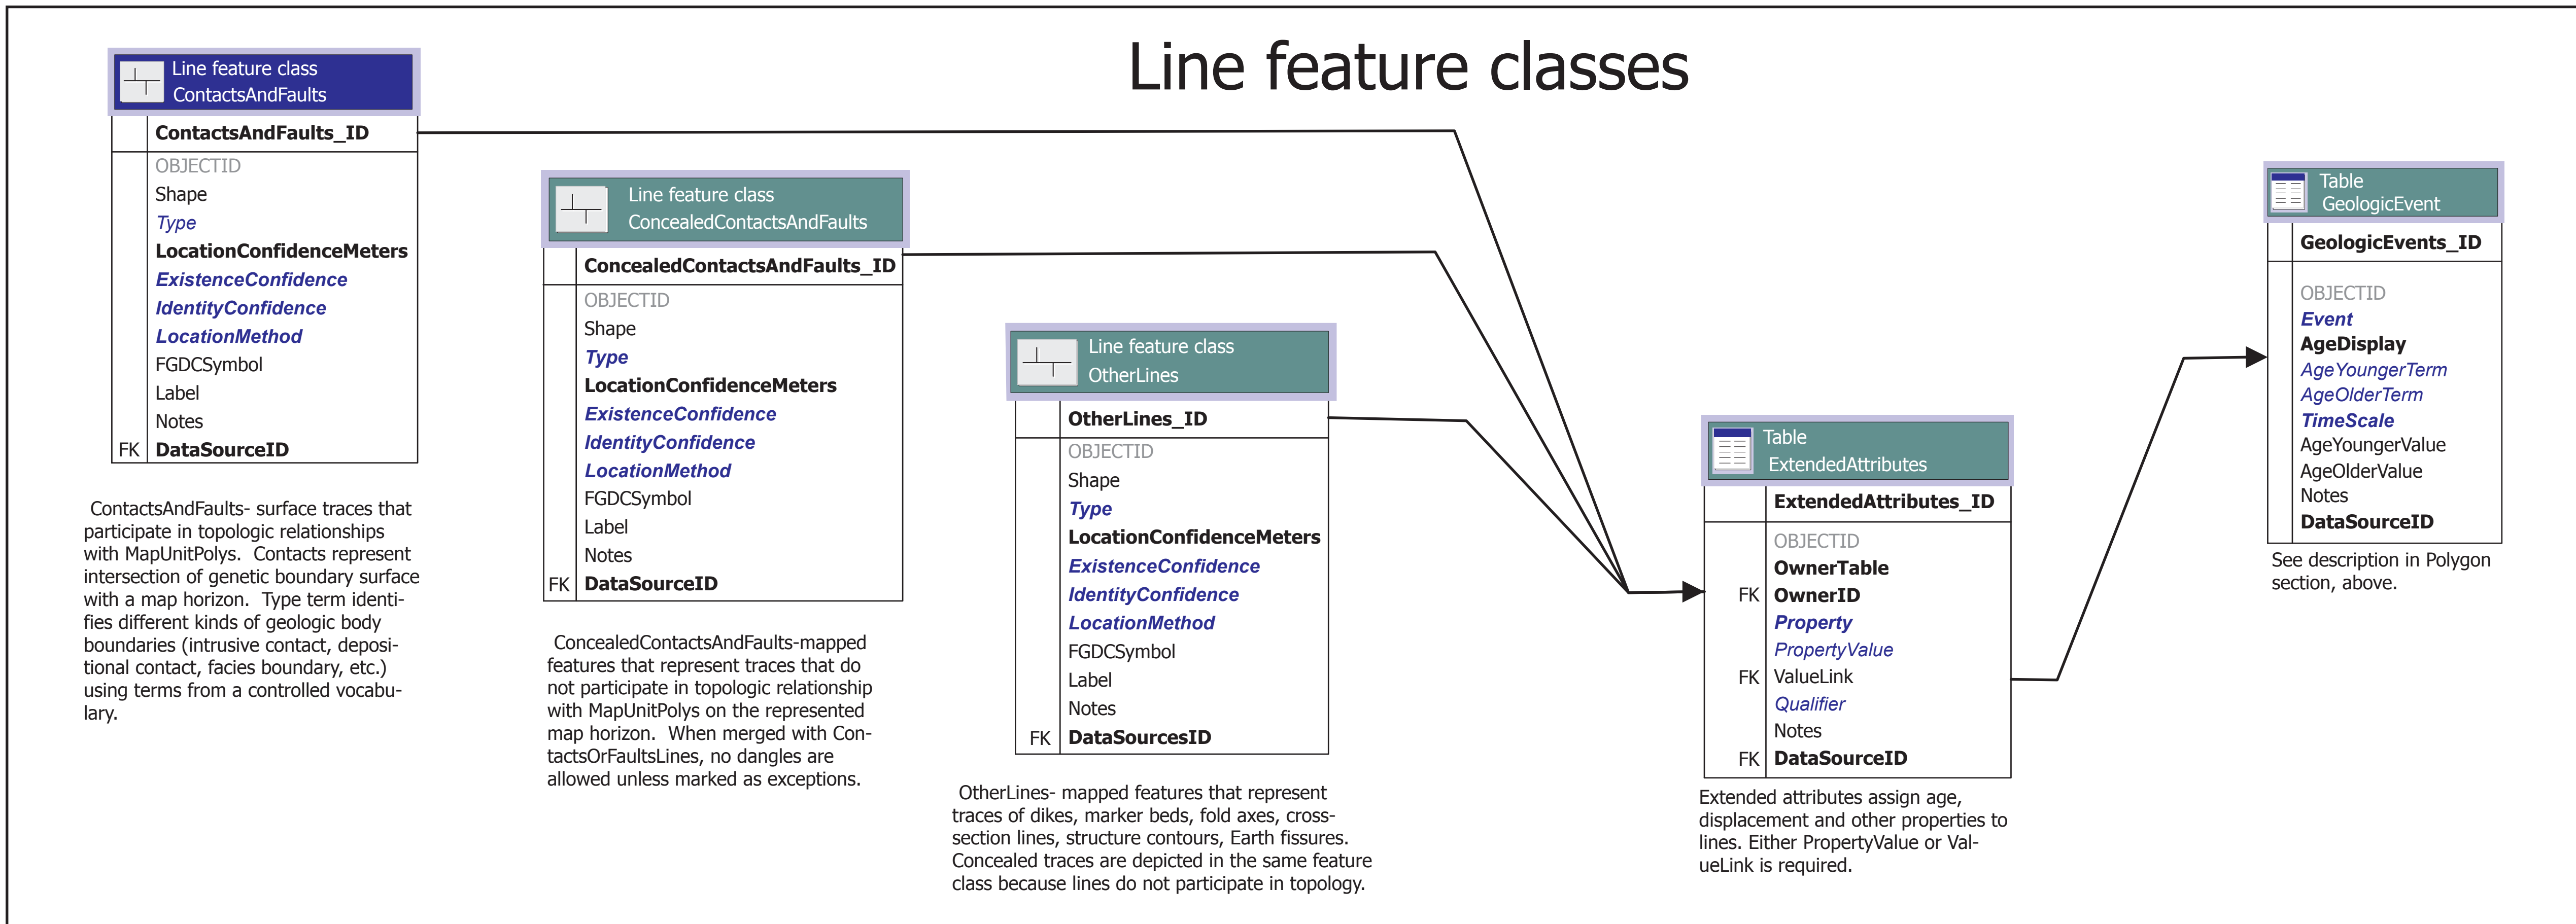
Line feature classes

Line feature class
ContactsAndFaults

ContactsAndFaults_ID
OBJECTID
Shape
Type
LocationConfidenceMeters
ExistenceConfidence
IdentityConfidence
LocationMethod
FGDCSymbol
Label
Notes
FK DataSourceID

ContactsAndFaults- surface traces that participate in topologic relationships with MapUnitPolys. Contacts represent intersection of genetic boundary surface with a map horizon. Type term identifies different kinds of geologic body boundaries (intrusive contact, depositional contact, facies boundary, etc.) using terms from a controlled vocabulary.

Line feature class
ConcealedContactsAndFaults

ConcealedContactsAndFaults_ID
OBJECTID
Shape
Type
LocationConfidenceMeters
ExistenceConfidence
IdentityConfidence
LocationMethod
FGDCSymbol
Label
Notes
FK DataSourceID

ConcealedContactsAndFaults-mapped features that represent traces that do not participate in topologic relationship with MapUnitPolys on the represented map horizon. When merged with ContactsOrFaultsLines, no dangles are allowed unless marked as exceptions.

Line feature class
OtherLines

OtherLines_ID
OBJECTID
Shape
Type
LocationConfidenceMeters
ExistenceConfidence
IdentityConfidence
LocationMethod
FGDCSymbol
Label
Notes
FK DataSourcesID

OtherLines- mapped features that represent traces of dikes, marker beds, fold axes, cross-section lines, structure contours, Earth fissures. Concealed traces are depicted in the same feature class because lines do not participate in topology.

Table
ExtendedAttributes

ExtendedAttributes_ID
OBJECTID
OwnerTable
FK OwnerID
Property
PropertyValue
FK ValueLink
Qualifier
Notes
FK DataSourceID

Extended attributes assign age, displacement and other properties to lines. Either PropertyValue or ValueLink is required.

Table
GeologicEvent

GeologicEvents_ID
OBJECTID
Event
AgeDisplay
AgeYoungerTerm
AgeOlderTerm
TimeScale
AgeYoungerValue
AgeOlderValue
Notes
DataSourceID

See description in Polygon section, above.